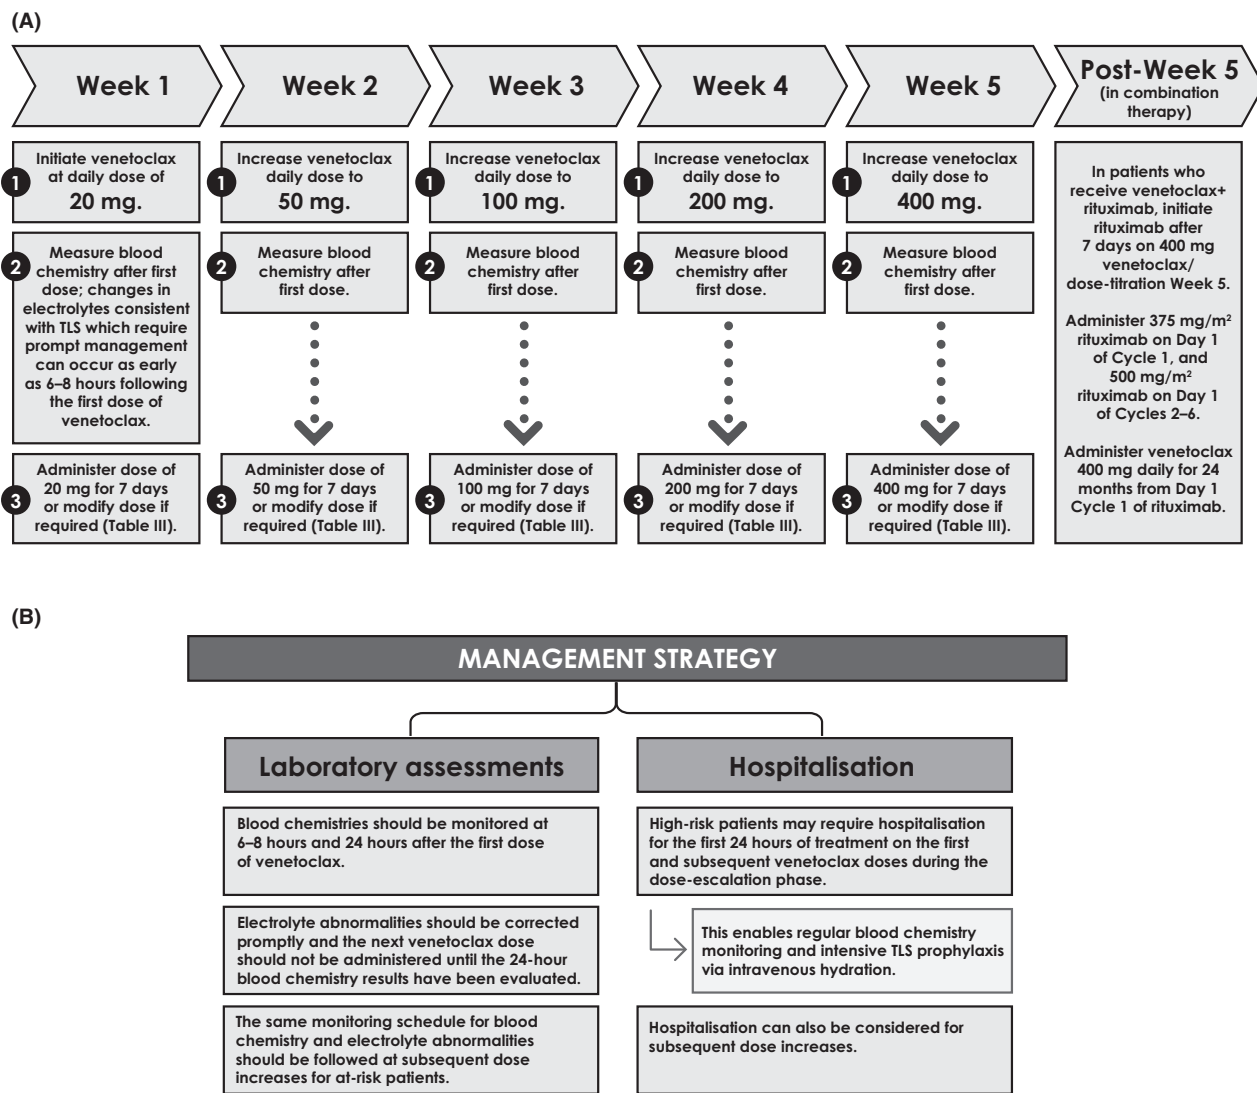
(A)

Week 1

1 Initiate venetoclax at daily dose of 20 mg.

2 Measure blood chemistry after first dose; changes in electrolytes consistent with TLS which require prompt management can occur as early as 6–8 hours following the first dose of venetoclax.

3 Administer dose of 20 mg for 7 days or modify dose if required (Table III).

Week 2

1 Increase venetoclax daily dose to 50 mg.

2 Measure blood chemistry after first dose.

3 Administer dose of 50 mg for 7 days or modify dose if required (Table III).

Week 3

1 Increase venetoclax daily dose to 100 mg.

2 Measure blood chemistry after first dose.

3 Administer dose of 100 mg for 7 days or modify dose if required (Table III).

Week 4

1 Increase venetoclax daily dose to 200 mg.

2 Measure blood chemistry after first dose.

3 Administer dose of 200 mg for 7 days or modify dose if required (Table III).

Week 5

1 Increase venetoclax daily dose to 400 mg.

2 Measure blood chemistry after first dose.

3 Administer dose of 400 mg for 7 days or modify dose if required (Table III).

Post-Week 5 (in combination therapy)

In patients who receive venetoclax+ rituximab, initiate rituximab after 7 days on 400 mg venetoclax/ dose-titration Week 5.

Administer 375 mg/m$^2$ rituximab on Day 1 of Cycle 1, and 500 mg/m$^2$ rituximab on Day 1 of Cycles 2–6.

Administer venetoclax 400 mg daily for 24 months from Day 1 Cycle 1 of rituximab.

(B)

MANAGEMENT STRATEGY

Laboratory assessments

Blood chemistries should be monitored at 6–8 hours and 24 hours after the first dose of venetoclax.

Electrolyte abnormalities should be corrected promptly and the next venetoclax dose should not be administered until the 24-hour blood chemistry results have been evaluated.

The same monitoring schedule for blood chemistry and electrolyte abnormalities should be followed at subsequent dose increases for at-risk patients.

Hospitalisation

High-risk patients may require hospitalisation for the first 24 hours of treatment on the first and subsequent venetoclax doses during the dose-escalation phase.

This enables regular blood chemistry monitoring and intensive TLS prophylaxis via intravenous hydration.

Hospitalisation can also be considered for subsequent dose increases.